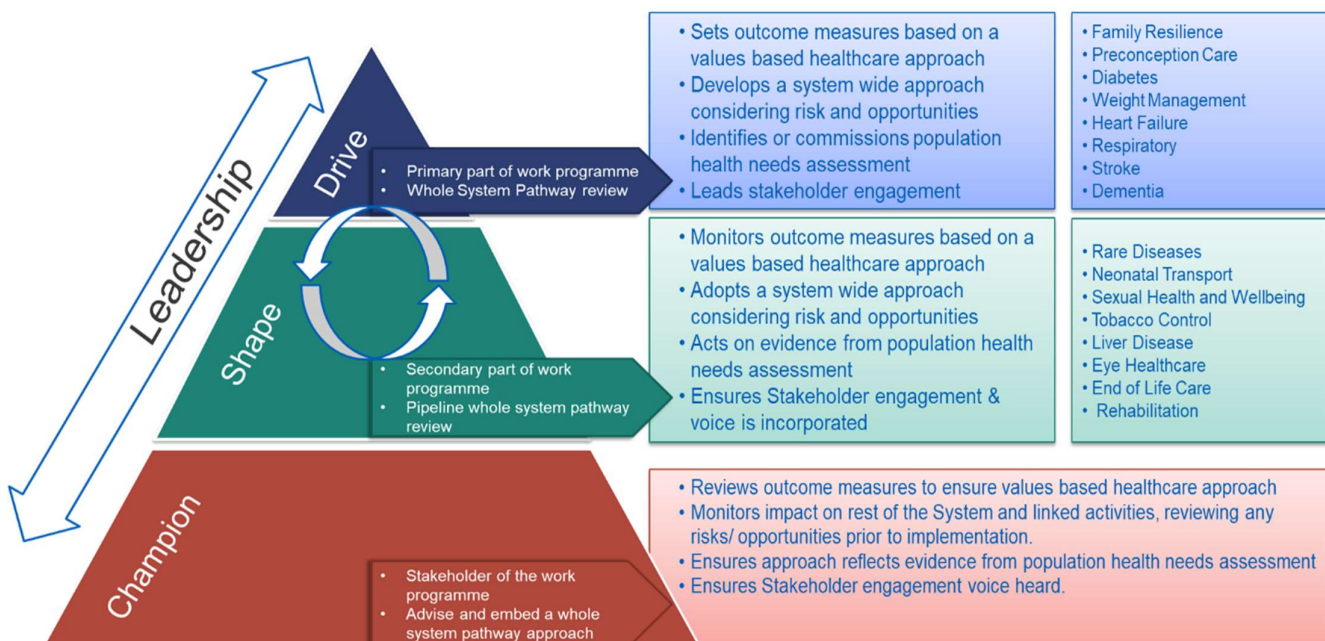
Leadership

Drive

- Primary part of work programme
- Whole System Pathway review

- Sets outcome measures based on a values based healthcare approach
- Develops a system wide approach considering risk and opportunities
- Identifies or commissions population health needs assessment
- Leads stakeholder engagement

- Family Resilience
- Preconception Care
- Diabetes
- Weight Management
- Heart Failure
- Respiratory
- Stroke
- Dementia

Shape

- Secondary part of work programme
- Pipeline whole system pathway review

- Monitors outcome measures based on a values based healthcare approach
- Adopts a system wide approach considering risk and opportunities
- Acts on evidence from population health needs assessment
- Ensures Stakeholder engagement & voice is incorporated

- Rare Diseases
- Neonatal Transport
- Sexual Health and Wellbeing
- Tobacco Control
- Liver Disease
- Eye Healthcare
- End of Life Care
- Rehabilitation

Champion

- Stakeholder of the work programme
- Advise and embed a whole system pathway approach

- Reviews outcome measures to ensure values based healthcare approach
- Monitors impact on rest of the System and linked activities, reviewing any risks/ opportunities prior to implementation.
- Ensures approach reflects evidence from population health needs assessment
- Ensures Stakeholder engagement voice heard.